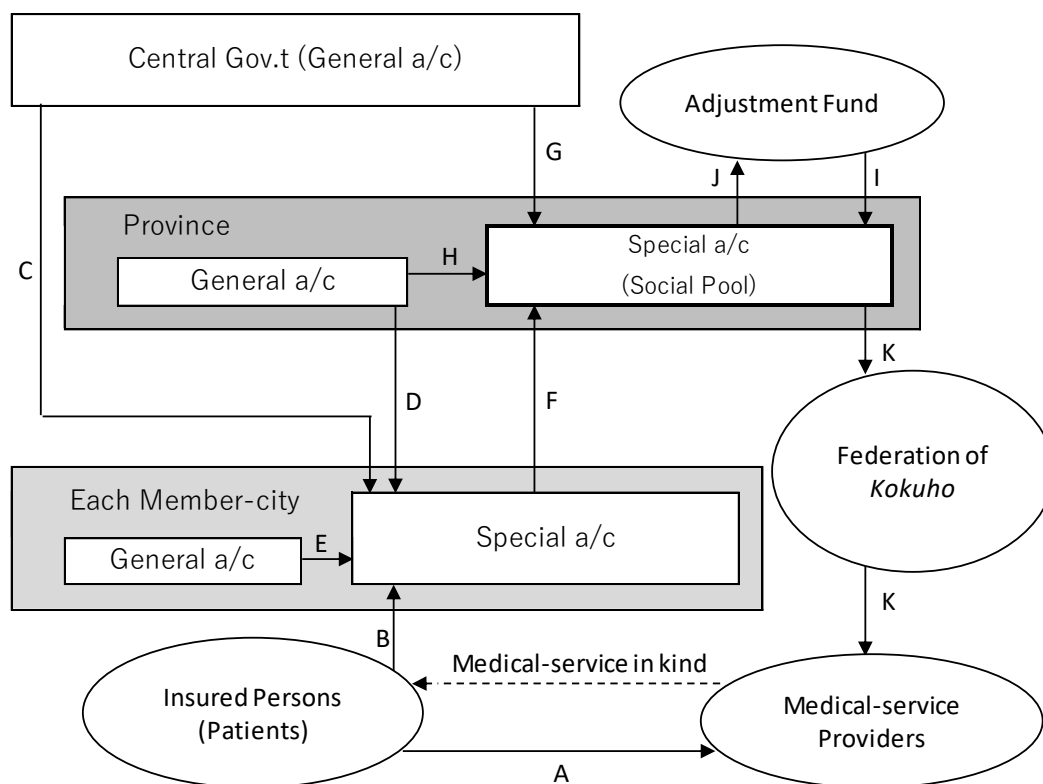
Central Gov.t (General a/c)

Adjustment Fund

G

J

I

Province

Special a/c (Social Pool)

C

General a/c

H

K

D

F

Federation of *Kokuho*

Each Member-city

General a/c

E

Special a/c

K

B

Medical-service in kind

Insured Persons (Patients)

Medical-service Providers

A